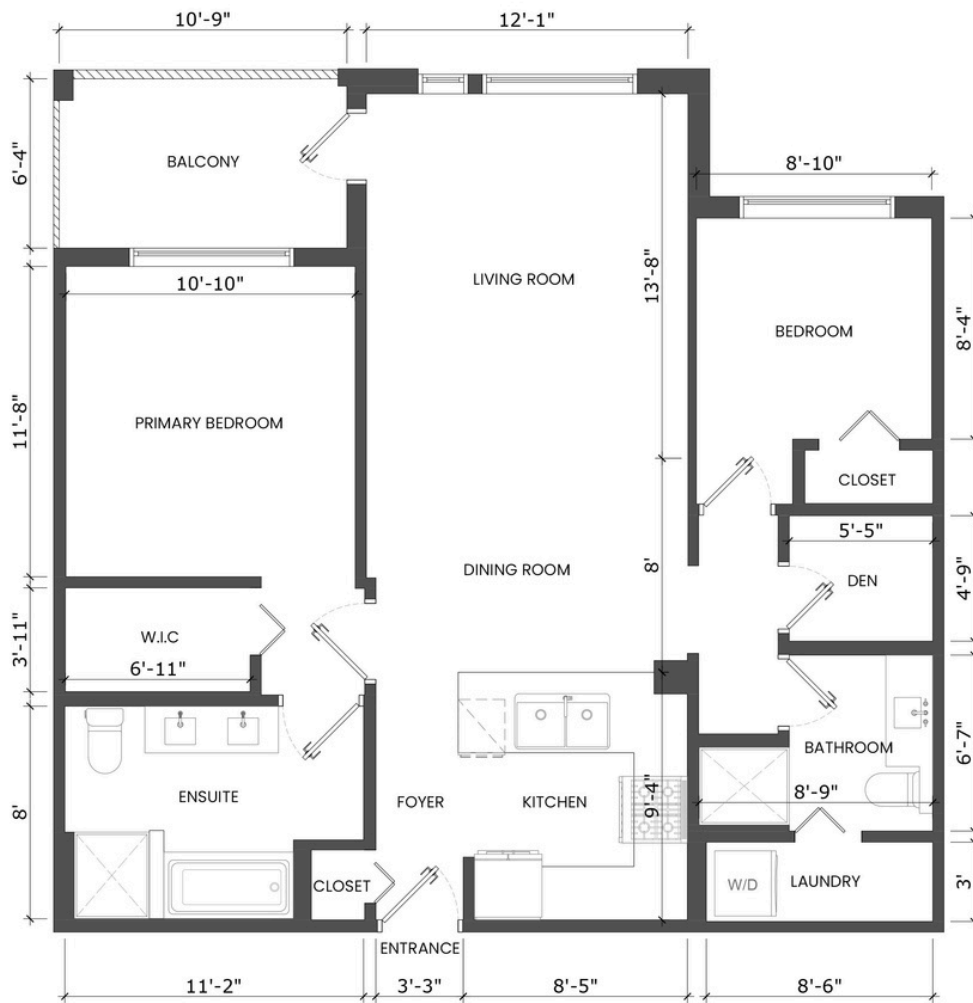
10'-9"
12'-1"
6'-4"
BALCONY
8'-10"
10'-10"
LIVING ROOM
13'-8"
BEDROOM
8'-4"
11'-8"
PRIMARY BEDROOM
CLOSET
5'-5"
DINING ROOM
8'
DEN
4'-9"
3'-11"
W.I.C
6'-11"
BATHROOM
6'-7"
9'-4"
8'-9"
ENSUITE
FOYER
KITCHEN
8'
CLOSET
W/D
LAUNDRY
3'
ENTRANCE
11'-2"
3'-3"
8'-5"
8'-6"